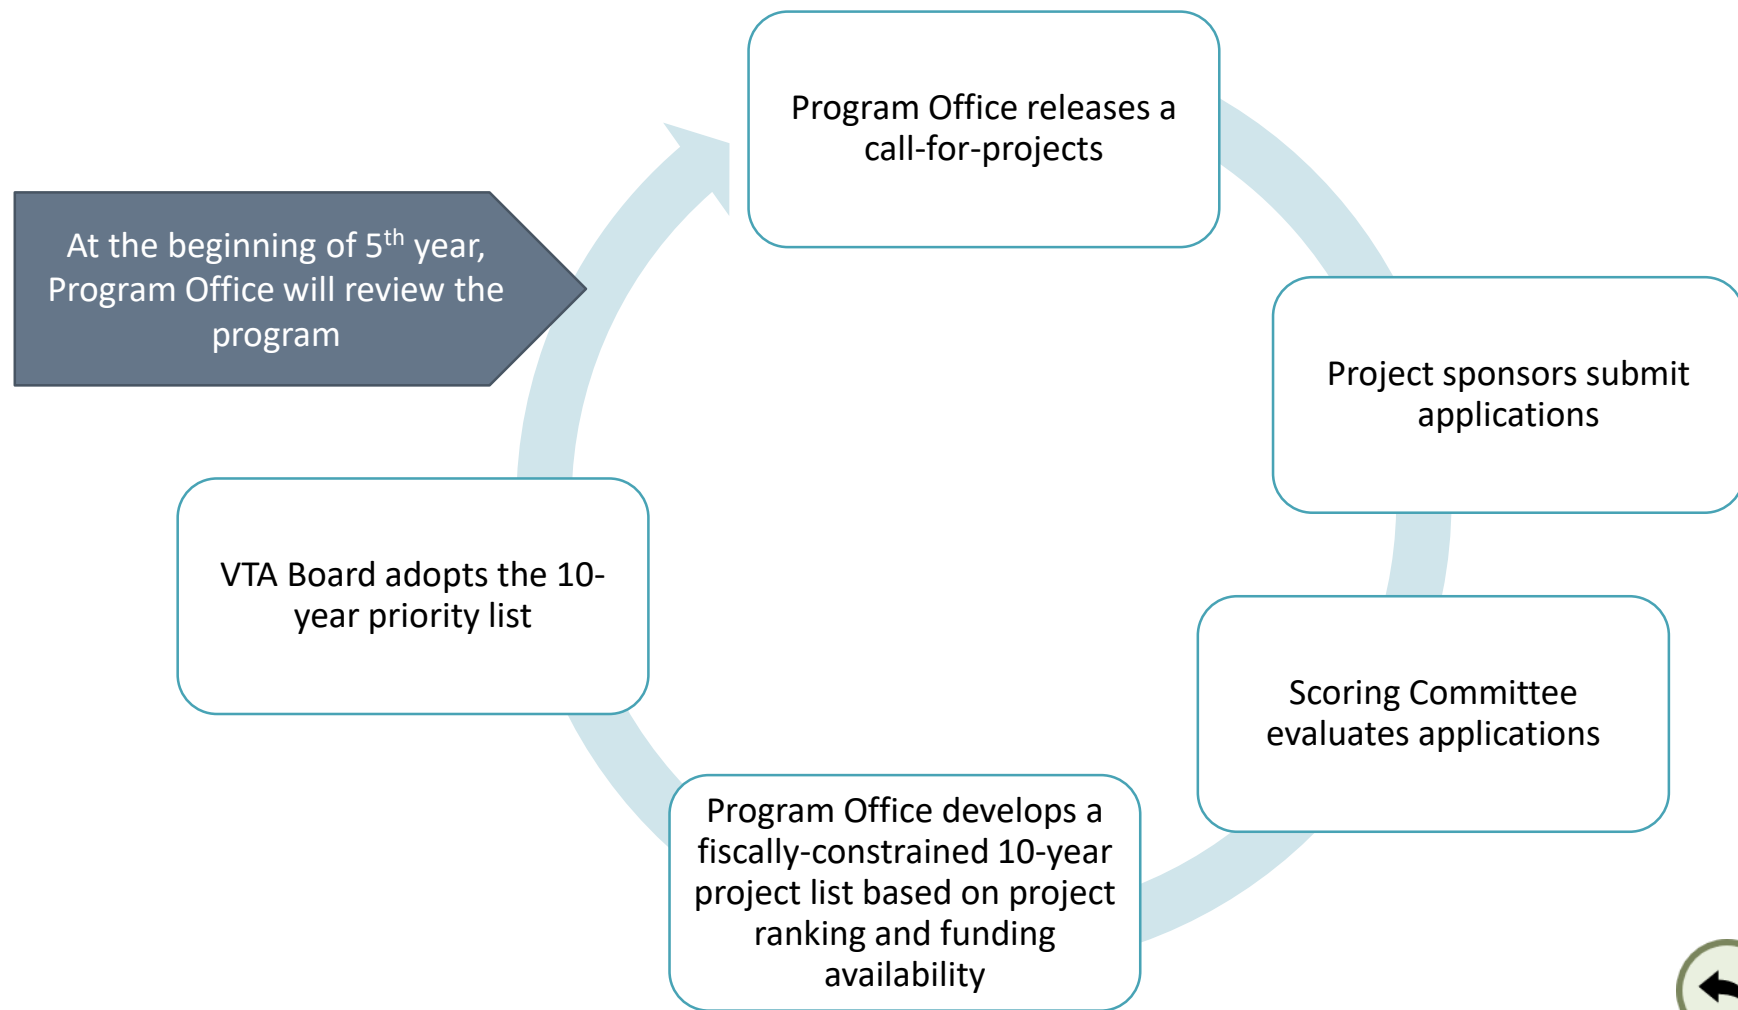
At the beginning of 5$^{th}$ year, Program Office will review the program

Program Office releases a call-for-projects

Project sponsors submit applications

Scoring Committee evaluates applications

Program Office develops a fiscally-constrained 10-year project list based on project ranking and funding availability

VTA Board adopts the 10-year priority list